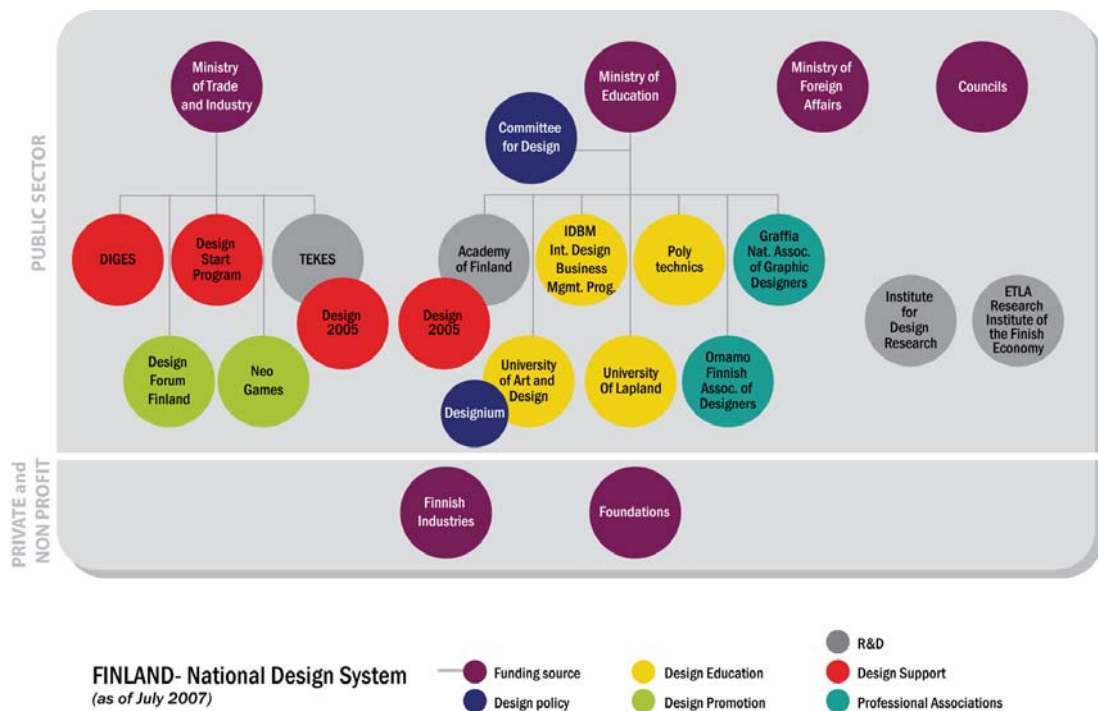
PUBLIC SECTOR

Ministry of Trade and Industry

Ministry of Education

Ministry of Foreign Affairs

Councils

Committee for Design

DIGES

Design Start Program

TEKES

Design 2005

Design Forum Finland

Neo Games

Academy of Finland

IDBM Int. Design Business Mgmt. Prog.

Poly technics

Graffia Nat. Assoc. of Graphic Designers

Design 2005

University of Art and Design

Designium

University Of Lapland

Ornamo Finnish Assoc. of Designers

Institute for Design Research

ETLA Research Institute of the Finish Economy

PRIVATE and NON PROFIT

Finnish Industries

Foundations

FINLAND- National Design System
(as of July 2007)

Funding source
Design policy
Design Education
Design Promotion
R&D
Design Support
Professional Associations